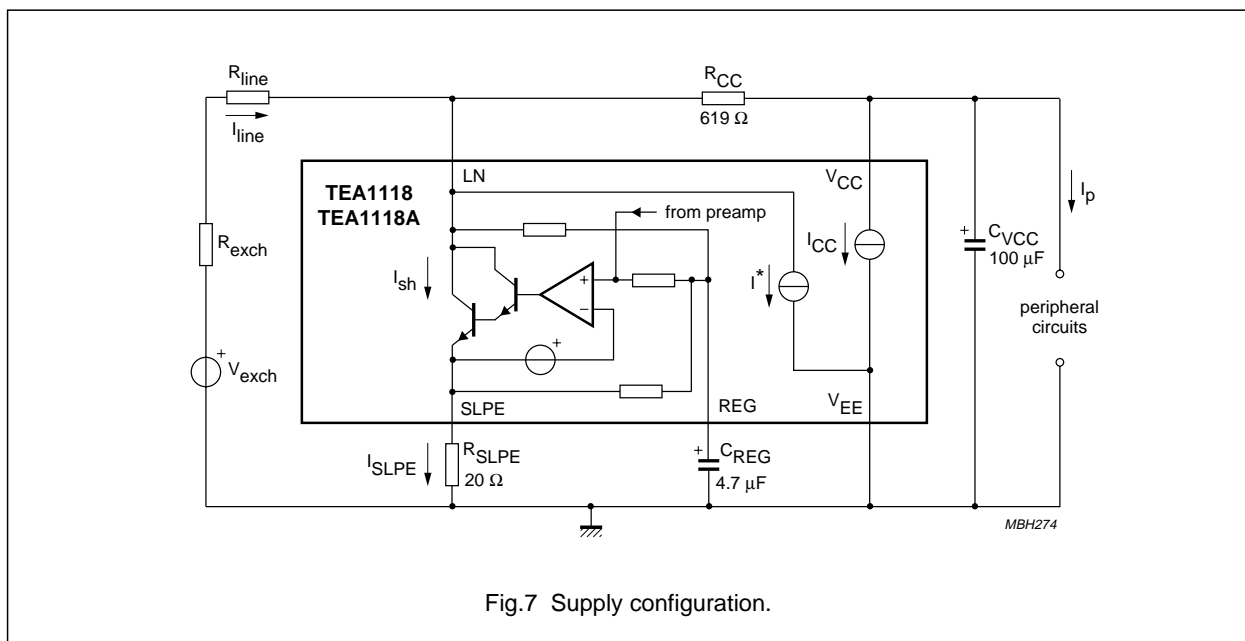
$R_{line}$

$I_{line}$

$R_{CC}$

619 Ω

TEA1118
TEA1118A

LN

$V_{CC}$

from preamp

$I_p$

$R_{exch}$

$I_{sh}$

+

−

$I^*$

$I_{CC}$

+

$C_{VCC}$
100 μF

peripheral circuits

+

+

$V_{exch}$

SLPE

REG

$V_{EE}$

$I_{SLPE}$

$R_{SLPE}$
20 Ω

+

$C_{REG}$
4.7 μF

MBH274

Fig.7 Supply configuration.